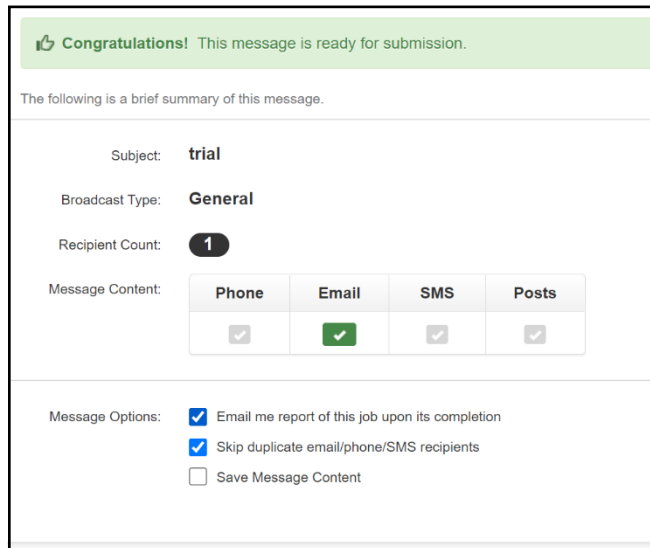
**Congratulations!** This message is ready for submission.

The following is a brief summary of this message.

Subject: **trial**

Broadcast Type: **General**

Recipient Count: 1

Message Content:

| Phone | Email | SMS | Posts |
|---|---|---|---|
| ✓ | ✓ | ✓ | ✓ |

Message Options:

☑ Email me report of this job upon its completion

☑ Skip duplicate email/phone/SMS recipients

☐ Save Message Content